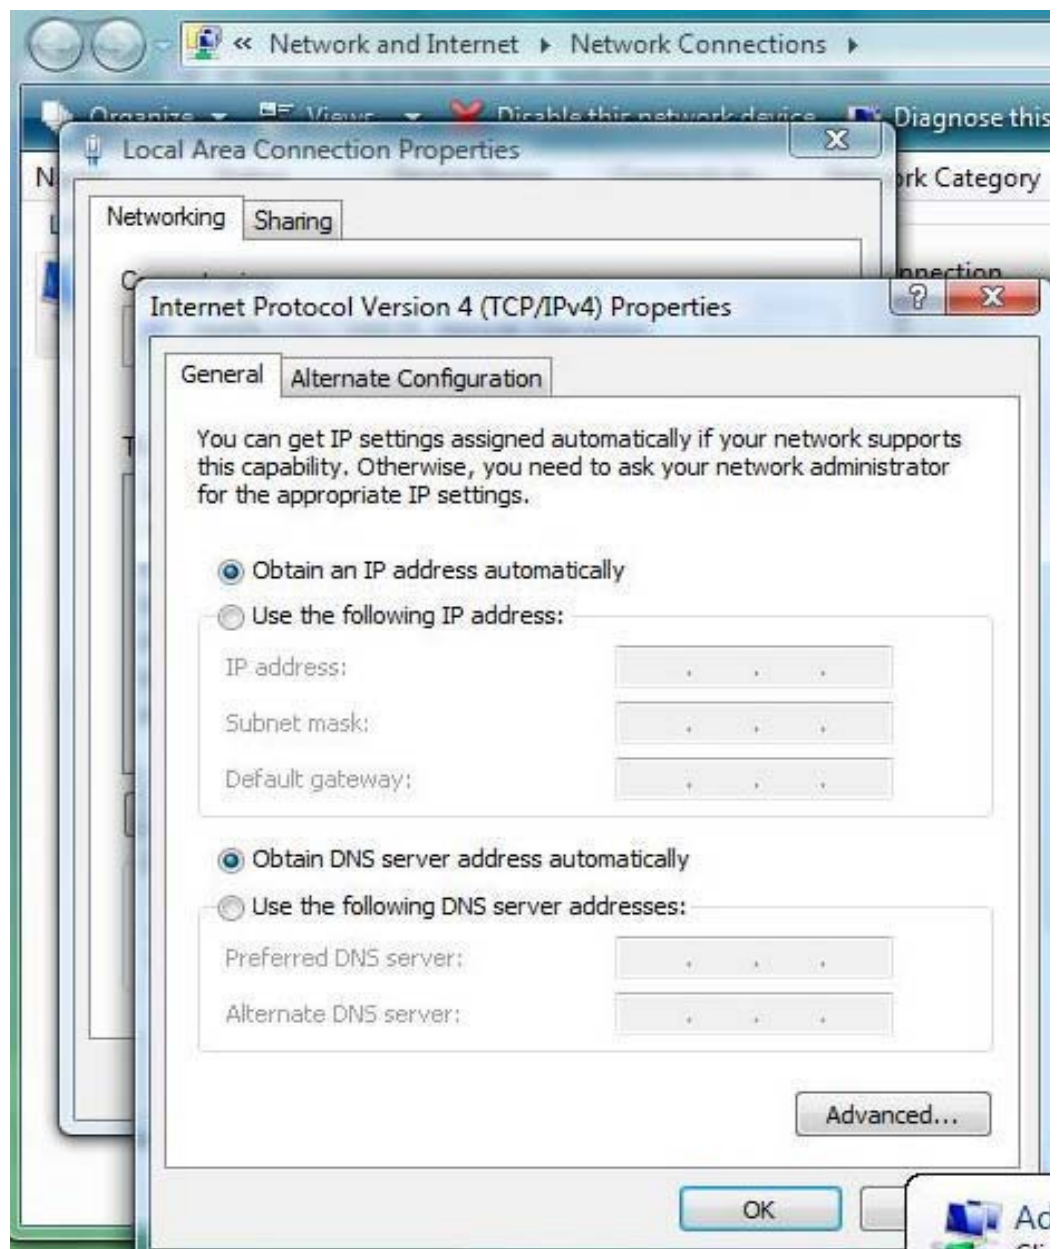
« Network and Internet ▸ Network Connections ▸

Organize ▾ Views ▾ Disable this network device Diagnose this

Local Area Connection Properties

rk Category

Networking Sharing

nnection

Internet Protocol Version 4 (TCP/IPv4) Properties

General Alternate Configuration

You can get IP settings assigned automatically if your network supports this capability. Otherwise, you need to ask your network administrator for the appropriate IP settings.

Obtain an IP address automatically

Use the following IP address:

IP address: . . .

Subnet mask: . . .

Default gateway: . . .

Obtain DNS server address automatically

Use the following DNS server addresses:

Preferred DNS server: . . .

Alternate DNS server: . . .

Advanced...

OK

Ac